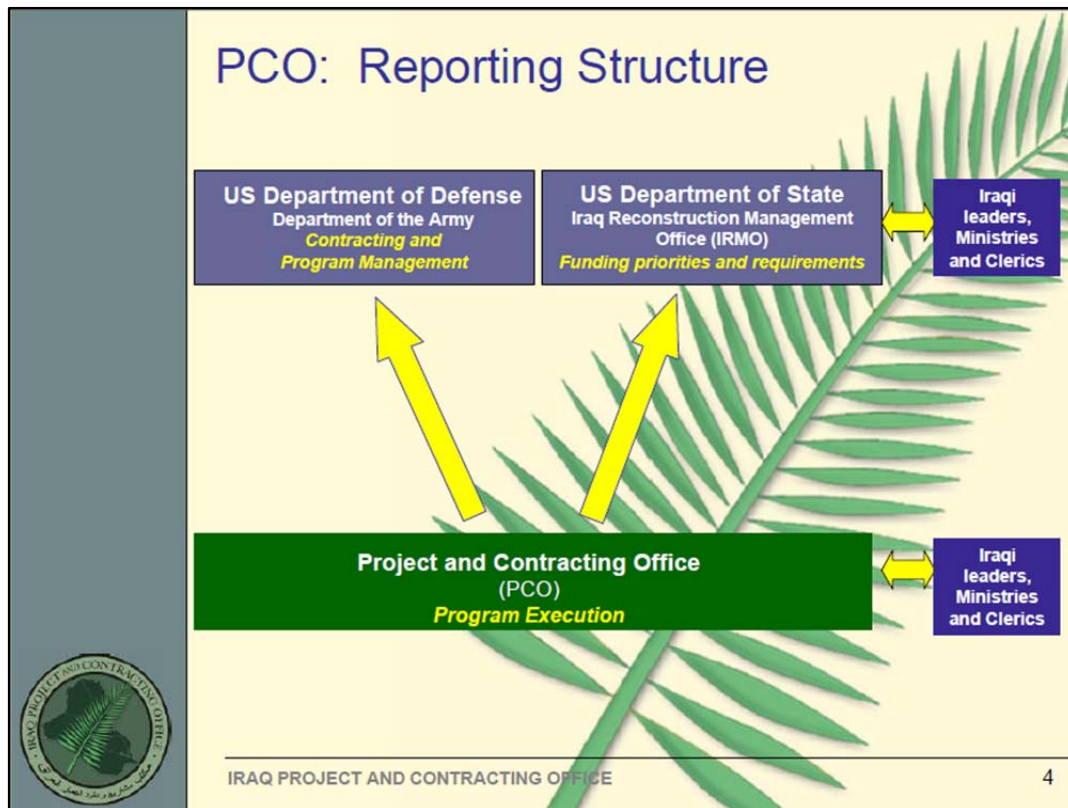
PCO: Reporting Structure

US Department of Defense
Department of the Army
Contracting and Program Management

US Department of State
Iraq Reconstruction Management Office (IRMO)
Funding priorities and requirements

Iraqi leaders, Ministries and Clerics

Project and Contracting Office
(PCO)
Program Execution

Iraqi leaders, Ministries and Clerics

IRAQ PROJECT AND CONTRACTING OFFICE

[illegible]

IRAQ PROJECT AND CONTRACTING OFFICE

4